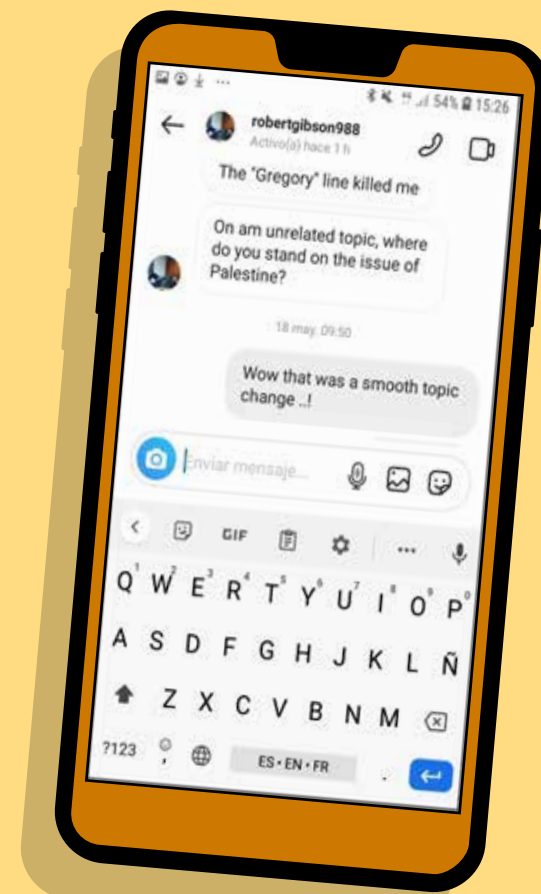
54% 15:26

robertgibson988
Activo(a) hace 1 h

The "Gregory" line killed me

On am unrelated topic, where do you stand on the issue of Palestine?

18 may. 09:50

Wow that was a smooth topic change ..!

Enviar mensaje...

GIF

Q W E R T Y U I O P
A S D F G H J K L Ñ
Z X C V B N M
?123 ES • EN • FR .